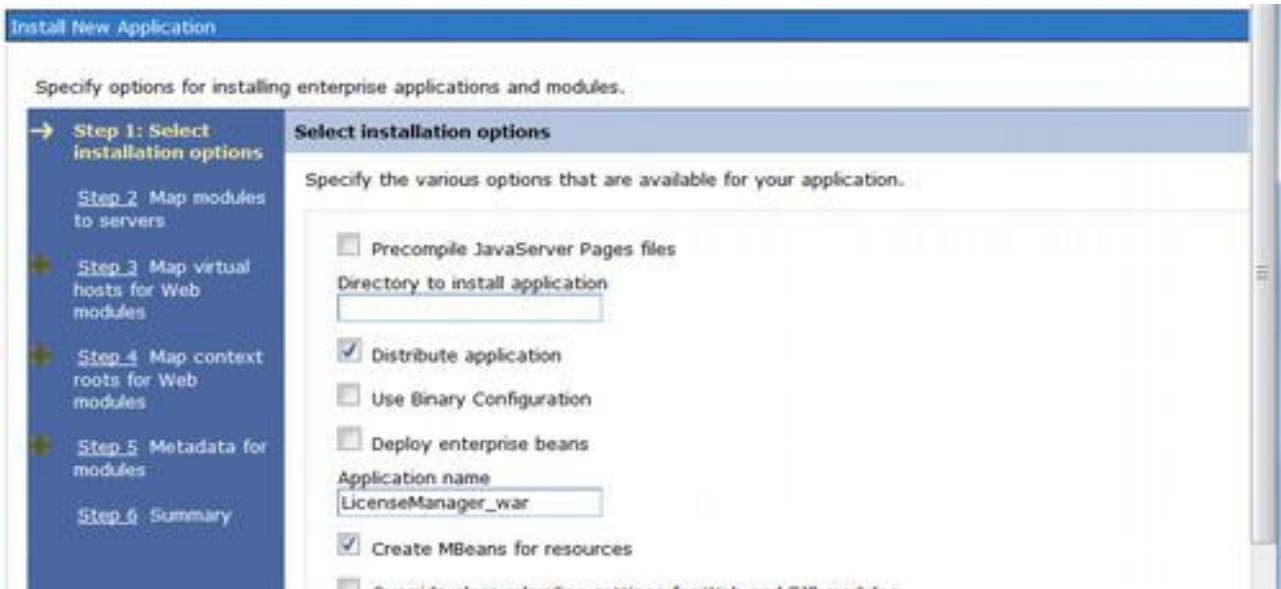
Install New Application

Specify options for installing enterprise applications and modules.

→ Step 1: Select installation options

Step 2 Map modules to servers

Step 3 Map virtual hosts for Web modules

Step 4 Map context roots for Web modules

Step 5 Metadata for modules

Step 6 Summary

Select installation options

Specify the various options that are available for your application.

Precompile JavaServer Pages files

Directory to install application

Distribute application

Use Binary Configuration

Deploy enterprise beans

Application name

LicenseManager_war

Create MBeans for resources

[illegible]